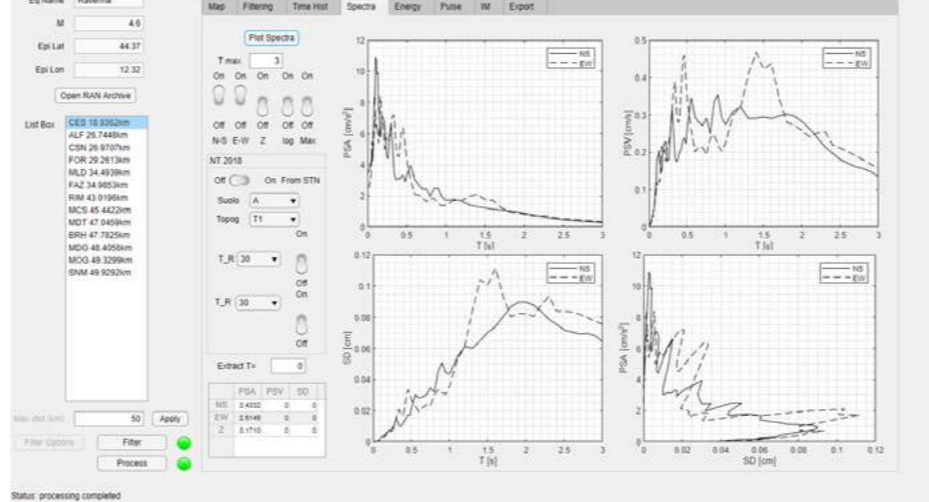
Eq Name Ravenna

M 4.6

Epi Lat 44.37

Epi Lon 12.32

Open RAN Archive

List Box
CES 18.9362km
ALF 26.7448km
CSN 26.9707km
FOR 29.2613km
MLD 34.4939km
FAZ 34.9853km
RIM 43.0196km
MCS 45.4422km
MDT 47.0459km
BRH 47.7825km
MDG 48.4058km
MOG 49.3299km
SNM 49.9292km

Max dist (km) 50 Apply

Filter Options Filter

Process

Map Filtering Time Hist Spectra Energy Pulse IM Export

Plot Spectra

T max 3

On On On On On

Off Off Off Off Off

N-S E-W Z log Max

NT 2018

Off On From STN

Suolo A

Topog T1

On

T_R 30

Off

On

T_R 30

Off

Extract T= 0

| | PSA | PSV | SD |
|---|---|---|---|
| NS | 3.4332 | 0 | 0 |
| EW | 2.6146 | 0 | 0 |
| Z | 5.1710 | 0 | 0 |

PSA [cm/s$^2$]
T [s]
NS
EW

PSV [cm/s]
T [s]
NS
EW

SD [cm]
T [s]
NS
EW

PSA [cm/s$^2$]
SD [cm]
NS
EW

Status: processing completed